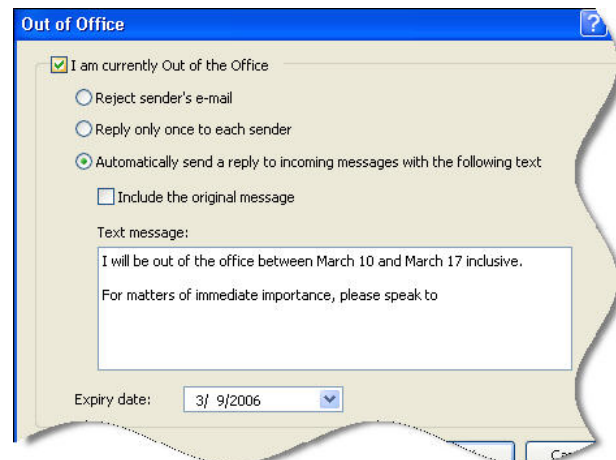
Out of Office

I am currently Out of the Office

Reject sender's e-mail

Reply only once to each sender

Automatically send a reply to incoming messages with the following text

Include the original message

Text message:

I will be out of the office between March 10 and March 17 inclusive.

For matters of immediate importance, please speak to

Expiry date: 3/ 9/2006

Ca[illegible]